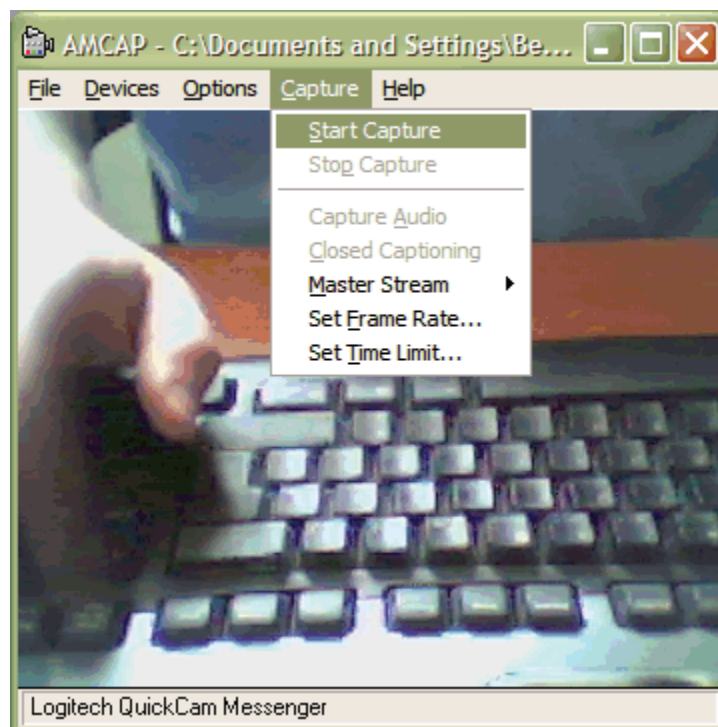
AMCAP - C:\Documents and Settings\Be...

File Devices Options Capture Help

Start Capture
Stop Capture
Capture Audio
Closed Captioning
Master Stream
Set Frame Rate...
Set Time Limit...

Logitech QuickCam Messenger